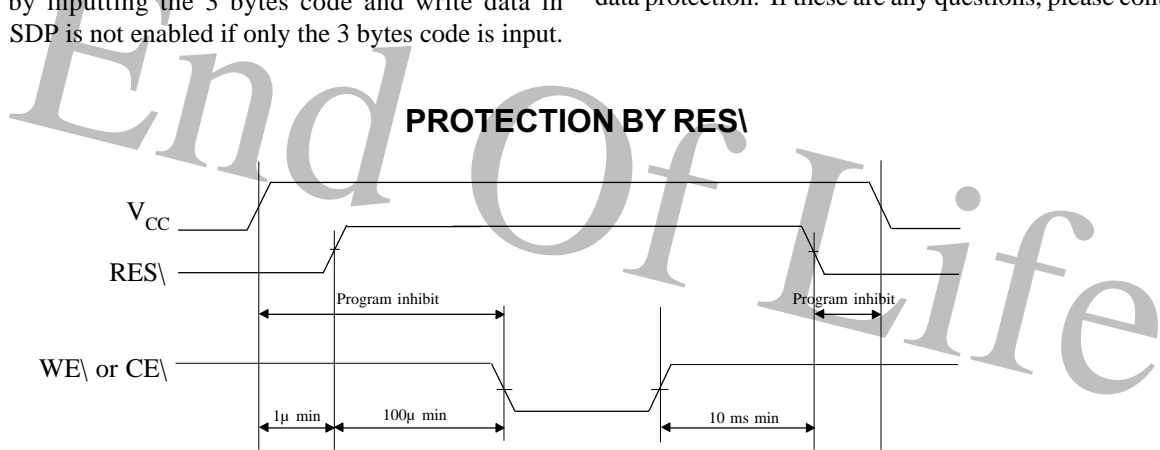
by inputting the 3 bytes code and write data in SDP is not enabled if only the 3 bytes code is input.

data protection. If these are any questions, please con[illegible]

End Of Life

PROTECTION BY RES\

$V_{CC}$

RES\

Program inhibit

Program inhibit

WE\ or CE\

1µ min

100µ min

10 ms min